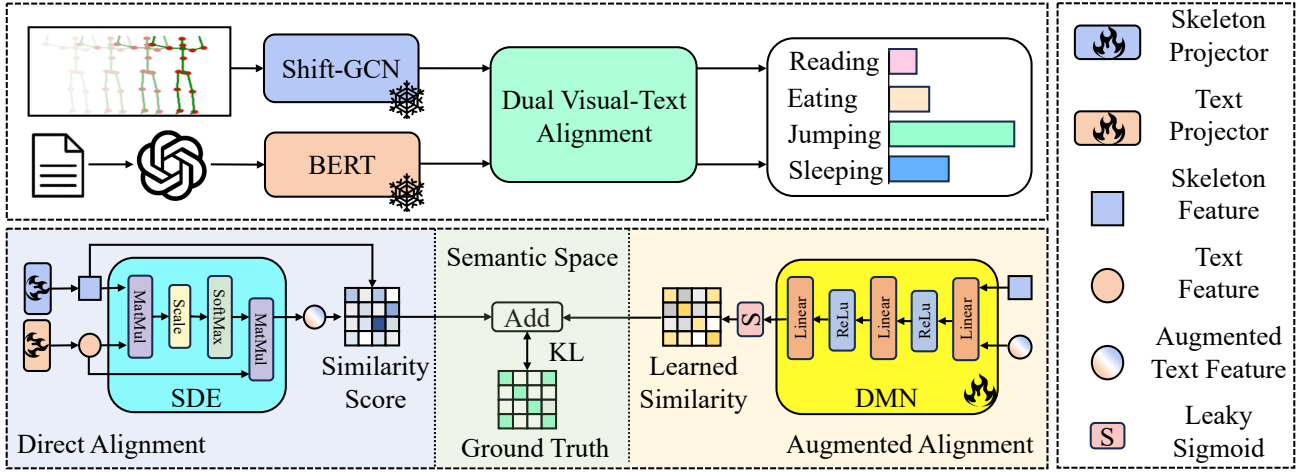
Shift-GCN

BERT

Dual Visual-Text Alignment

Reading
Eating
Jumping
Sleeping

Skeleton Projector

Text Projector

Skeleton Feature

Text Feature

Augmented Text Feature

S Leaky Sigmoid

MatMul
Scale
SoftMax
MatMul

SDE

Similarity Score

Direct Alignment

Semantic Space

Add

KL

Ground Truth

S

Learned Similarity

Linear
ReLu
Linear
ReLu
Linear

DMN

Augmented Alignment